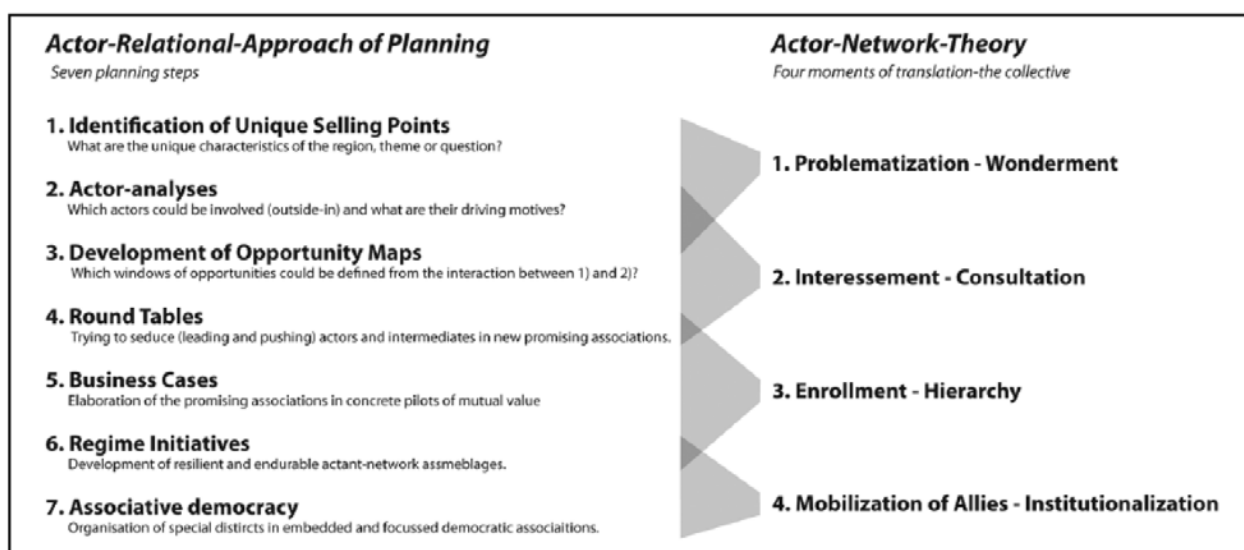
Actor-Relational-Approach of Planning
Seven planning steps

Actor-Network-Theory
Four moments of translation-the collective

1. Identification of Unique Selling Points
What are the unique characteristics of the region, theme or question?

2. Actor-analyses
Which actors could be involved (outside-in) and what are their driving motives?

3. Development of Opportunity Maps
Which windows of opportunities could be defined from the interaction between 1) and 2)?

4. Round Tables
Trying to seduce (leading and pushing) actors and intermediates in new promising associations.

5. Business Cases
Elaboration of the promising associations in concrete pilots of mutual value

6. Regime Initiatives
Development of resilient and endurable actant-network assmeblages.

7. Associative democracy
Organisation of special distircts in embedded and focussed democratic associaitions.

1. Problematization - Wonderment

2. Interessement - Consultation

3. Enrollment - Hierarchy

4. Mobilization of Allies - Institutionalization